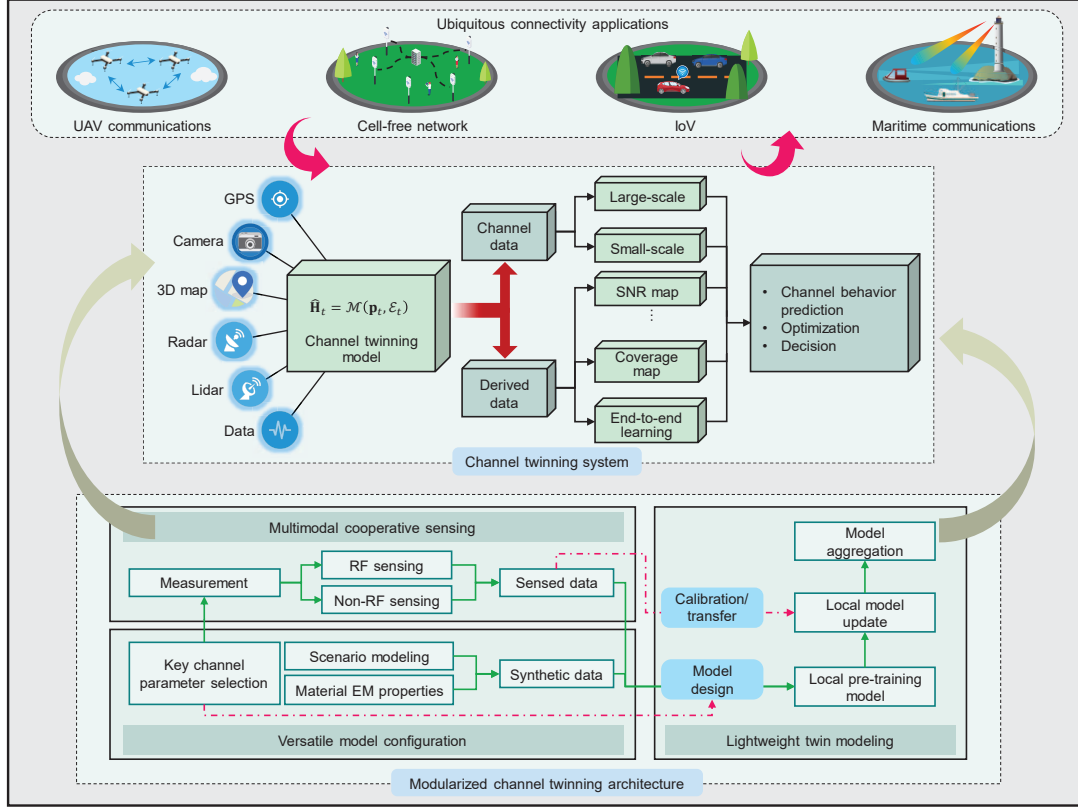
Ubiquitous connectivity applications

UAV communications

Cell-free network

IoV

Maritime communications

GPS

Camera

3D map

Radar

Lidar

Data

$\widehat{\mathbf{H}}_t = \mathcal{M}(\mathbf{p}_t, \mathcal{E}_t)$

Channel twinning model

Channel data

Derived data

Large-scale

Small-scale

SNR map

⋮

Coverage map

End-to-end learning

• Channel behavior prediction
• Optimization
• Decision

Channel twinning system

Multimodal cooperative sensing

Measurement

RF sensing

Non-RF sensing

Sensed data

Key channel parameter selection

Scenario modeling

Material EM properties

Synthetic data

Versatile model configuration

Calibration/ transfer

Model design

Model aggregation

Local model update

Local pre-training model

Lightweight twin modeling

Modularized channel twinning architecture